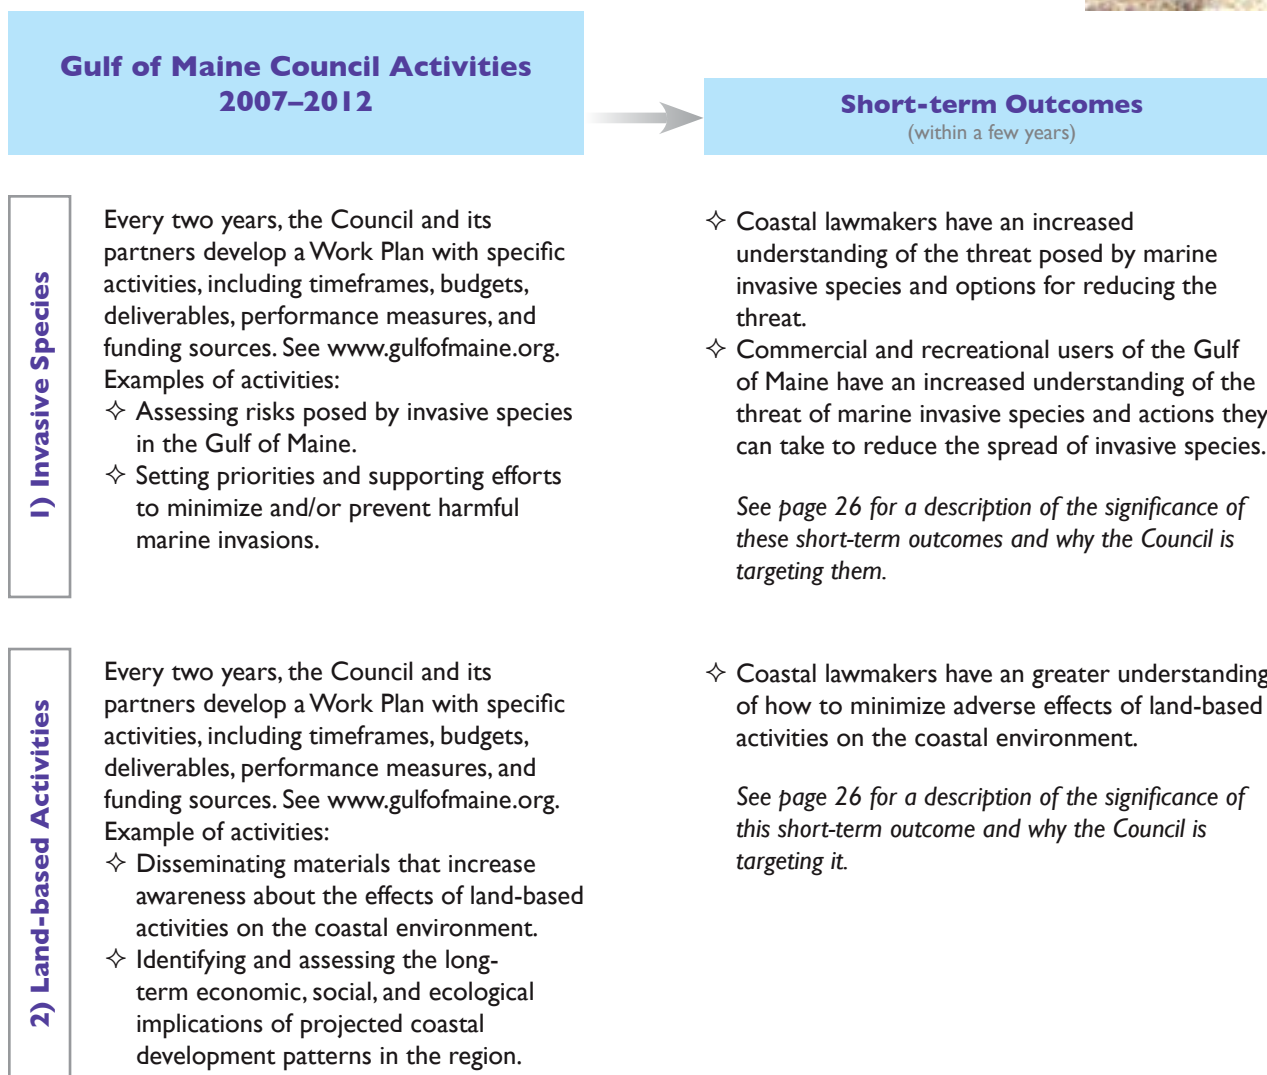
Gulf of Maine Council Activities 2007–2012

Short-term Outcomes
(within a few years)

1) Invasive Species

Every two years, the Council and its partners develop a Work Plan with specific activities, including timeframes, budgets, deliverables, performance measures, and funding sources. See www.gulfofmaine.org. Examples of activities:
✧ Assessing risks posed by invasive species in the Gulf of Maine.
✧ Setting priorities and supporting efforts to minimize and/or prevent harmful marine invasions.

✧ Coastal lawmakers have an increased understanding of the threat posed by marine invasive species and options for reducing the threat.
✧ Commercial and recreational users of the Gulf of Maine have an increased understanding of the threat of marine invasive species and actions they can take to reduce the spread of invasive species.

See page 26 for a description of the significance of these short-term outcomes and why the Council is targeting them.

2) Land-based Activities

Every two years, the Council and its partners develop a Work Plan with specific activities, including timeframes, budgets, deliverables, performance measures, and funding sources. See www.gulfofmaine.org. Example of activities:
✧ Disseminating materials that increase awareness about the effects of land-based activities on the coastal environment.
✧ Identifying and assessing the long-term economic, social, and ecological implications of projected coastal development patterns in the region.

✧ Coastal lawmakers have an greater understanding of how to minimize adverse effects of land-based activities on the coastal environment.

See page 26 for a description of the significance of this short-term outcome and why the Council is targeting it.